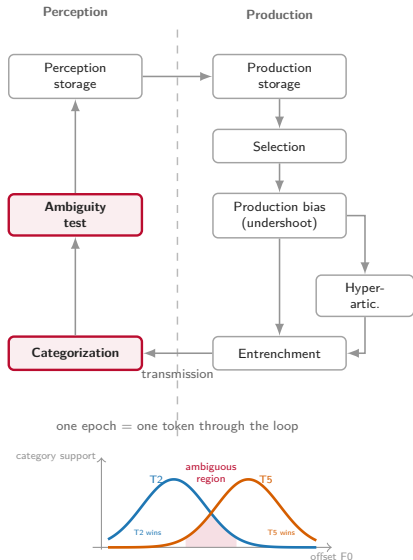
Perception

Production

Perception storage

Production storage

Selection

Ambiguity test

Production bias (undershoot)

Hyper-artic.

Categorization

Entrenchment

transmission

one epoch = one token through the loop

category support

ambiguous region

T2

T5

T2 wins

T5 wins

offset F0